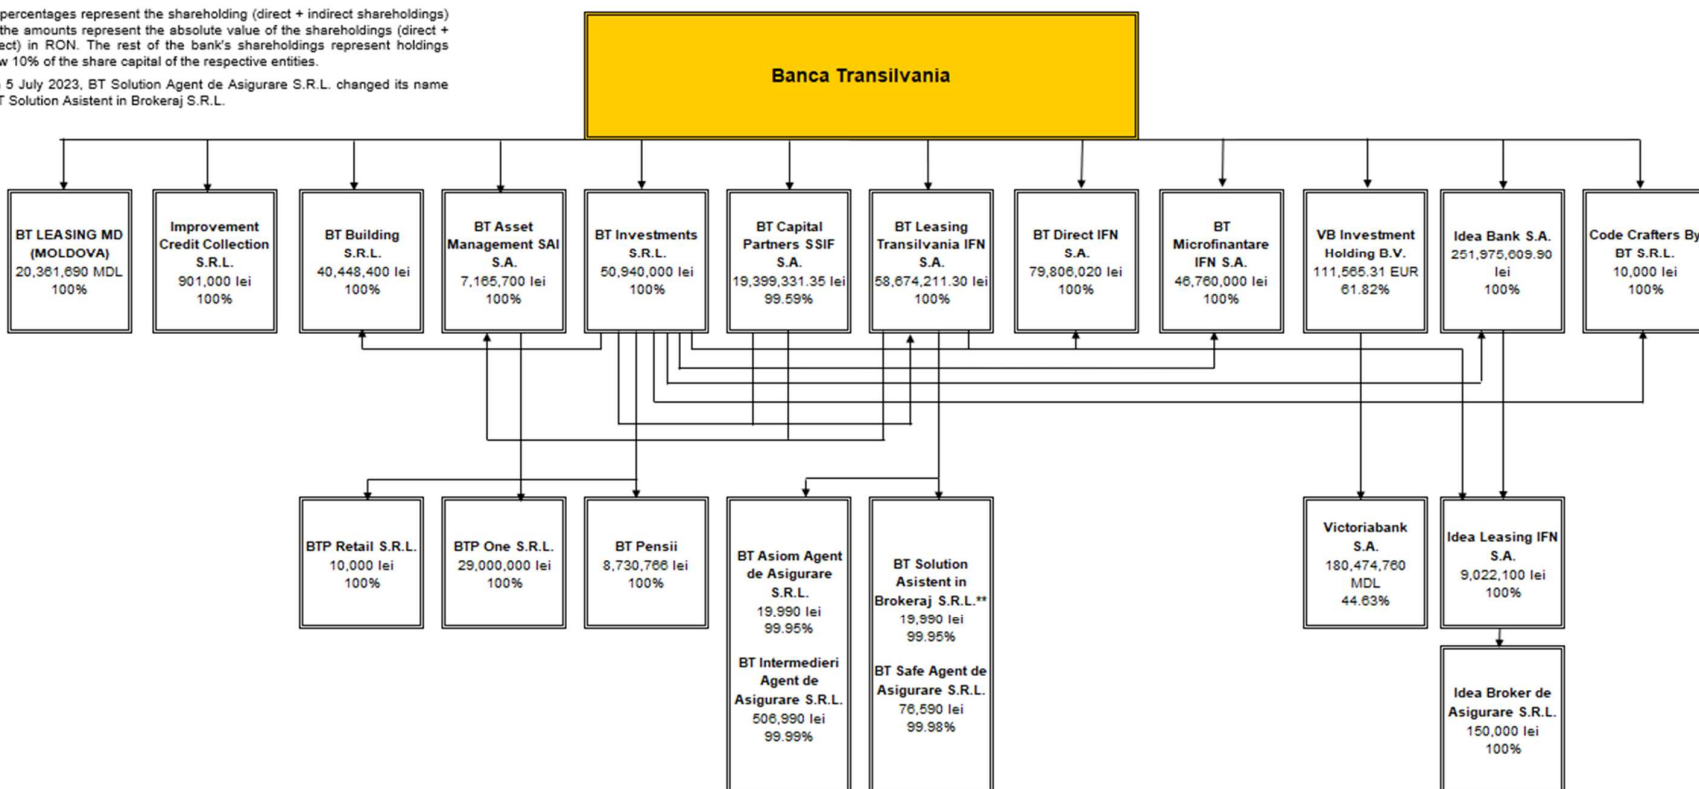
percentages represent the shareholding (direct + indirect shareholdings) the amounts represent the absolute value of the shareholdings (direct + ect) in RON. The rest of the bank's shareholdings represent holdings w 10% of the share capital of the respective entities.

5 July 2023, BT Solution Agent de Asigurare S.R.L. changed its name T Solution Asistent in Brokeraj S.R.L.

Banca Transilvania

BT LEASING MD (MOLDOVA) 20,361,690 MDL 100%

Improvement Credit Collection S.R.L. 901,000 lei 100%

BT Building S.R.L. 40,448,400 lei 100%

BT Asset Management SAI S.A. 7,165,700 lei 100%

BT Investments S.R.L. 50,940,000 lei 100%

BT Capital Partners SSIF S.A. 19,399,331.35 lei 99.59%

BT Leasing Transilvania IFN S.A. 58,674,211.30 lei 100%

BT Direct IFN S.A. 79,806,020 lei 100%

BT Microfinantare IFN S.A. 46,760,000 lei 100%

VB Investment Holding B.V. 111,565.31 EUR 61.82%

Idea Bank S.A. 251,975,609.90 lei 100%

Code Crafters By BT S.R.L. 10,000 lei 100%

BTP Retail S.R.L. 10,000 lei 100%

BTP One S.R.L. 29,000,000 lei 100%

BT Pensii 8,730,766 lei 100%

BT Asiom Agent de Asigurare S.R.L. 19,990 lei 99.95%

BT Intermedieri Agent de Asigurare S.R.L. 506,990 lei 99.99%

BT Solution Asistent in Brokeraj S.R.L.** 19,990 lei 99.95%

BT Safe Agent de Asigurare S.R.L. 76,590 lei 99.98%

Victoriabank S.A. 180,474,760 MDL 44.63%

Idea Leasing IFN S.A. 9,022,100 lei 100%

Idea Broker de Asigurare S.R.L. 150,000 lei 100%